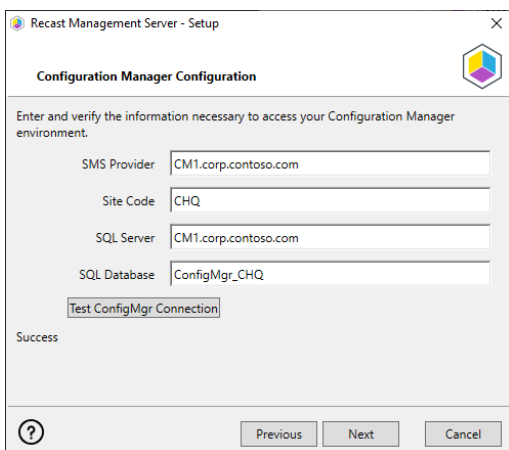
Recast Management Server - Setup
×

Configuration Manager Configuration

Enter and verify the information necessary to access your Configuration Manager environment.

SMS Provider CM1.corp.contoso.com

Site Code CHQ

SQL Server CM1.corp.contoso.com

SQL Database ConfigMgr_CHQ

Test ConfigMgr Connection

Success

?

Previous
Next
Cancel